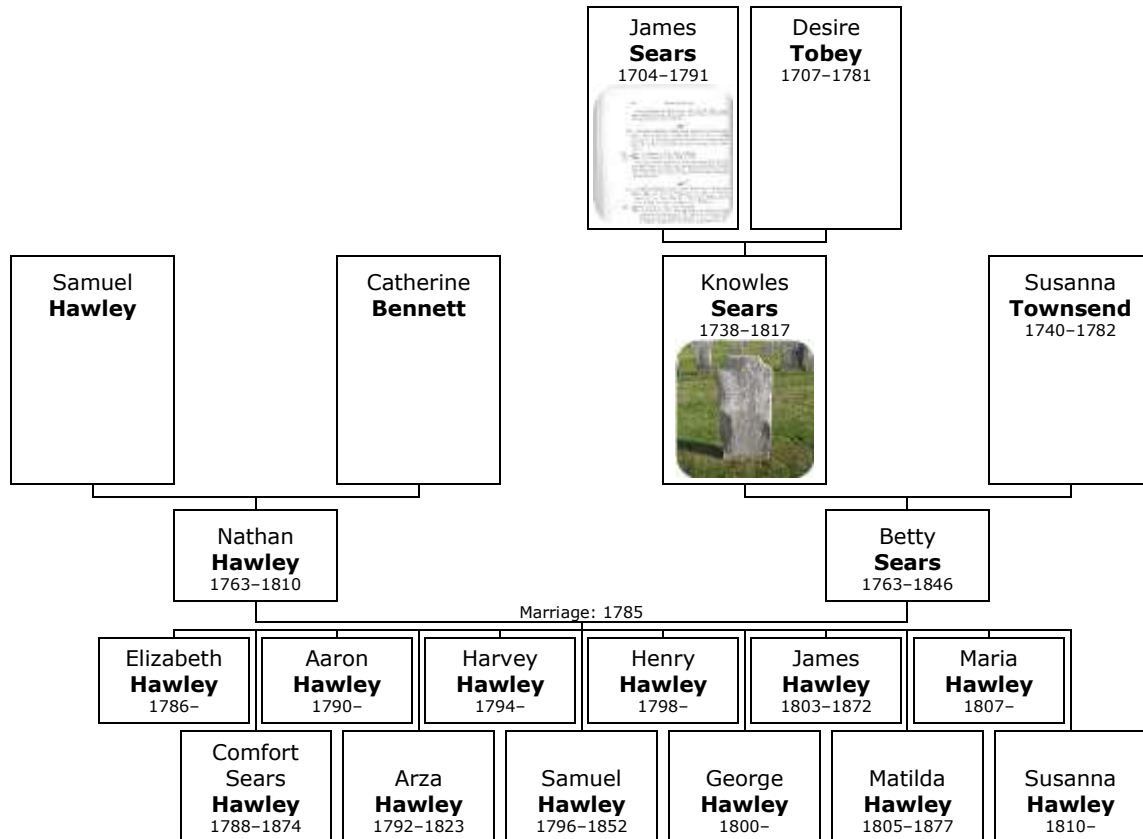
James **Sears** 1704–1791

Desire **Tobey** 1707–1781

Samuel **Hawley**

Catherine **Bennett**

Knowles **Sears** 1738–1817

Susanna **Townsend** 1740–1782

Nathan **Hawley** 1763–1810

Betty **Sears** 1763–1846

Marriage: 1785

Elizabeth **Hawley** 1786–

Aaron **Hawley** 1790–

Harvey **Hawley** 1794–

Henry **Hawley** 1798–

James **Hawley** 1803–1872

Maria **Hawley** 1807–

Comfort Sears **Hawley** 1788–1874

Arza **Hawley** 1792–1823

Samuel **Hawley** 1796–1852

George **Hawley** 1800–

Matilda **Hawley** 1805–1877

Susanna **Hawley** 1810–